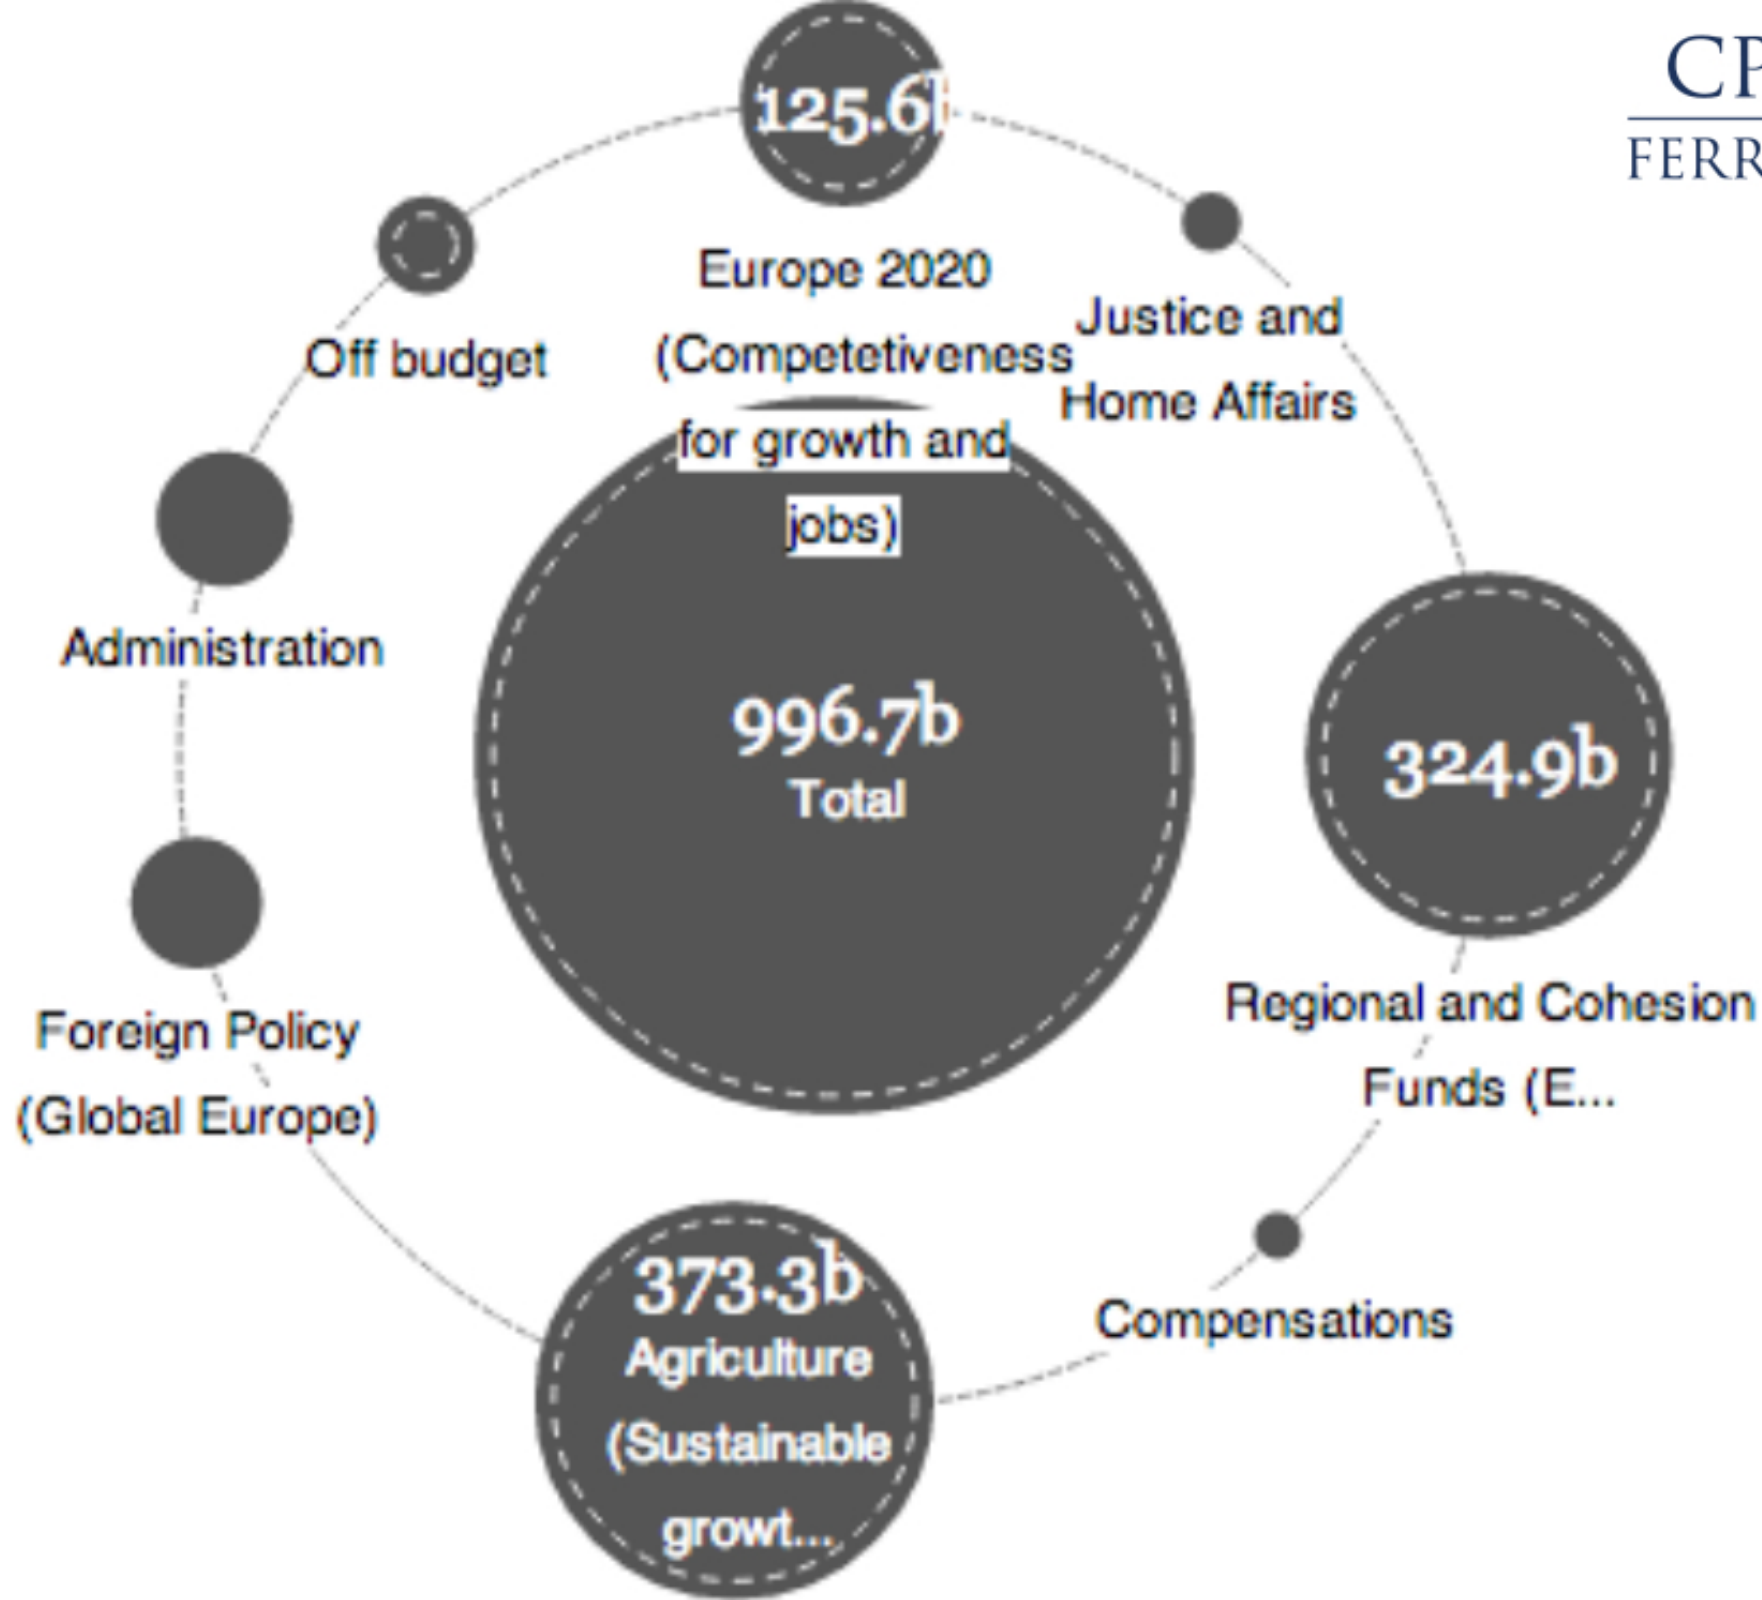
CP
FERR

125.6b

Europe 2020 (Competetiveness for growth and jobs)

Off budget

Justice and Home Affairs

Administration

996.7b
Total

324.9b

Regional and Cohesion Funds (E...

Foreign Policy (Global Europe)

373.3b
Agriculture (Sustainable growt...

Compensations